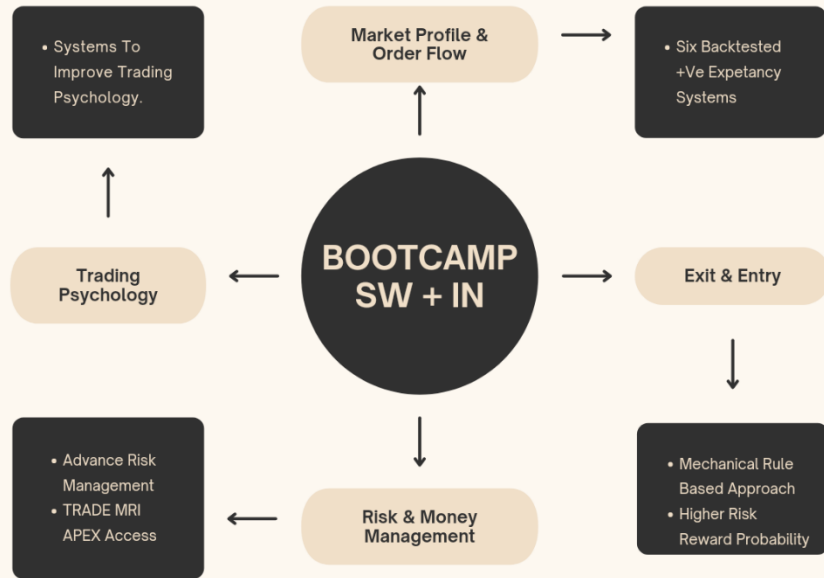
• Systems To Improve Trading Psychology.

Market Profile & Order Flow

• Six Backtested +Ve Expetancy Systems

Trading Psychology

BOOTCAMP SW + IN

Exit & Entry

• Advance Risk Management
• TRADE MRI APEX Access

Risk & Money Management

• Mechanical Rule Based Approach
• Higher Risk Reward Probability